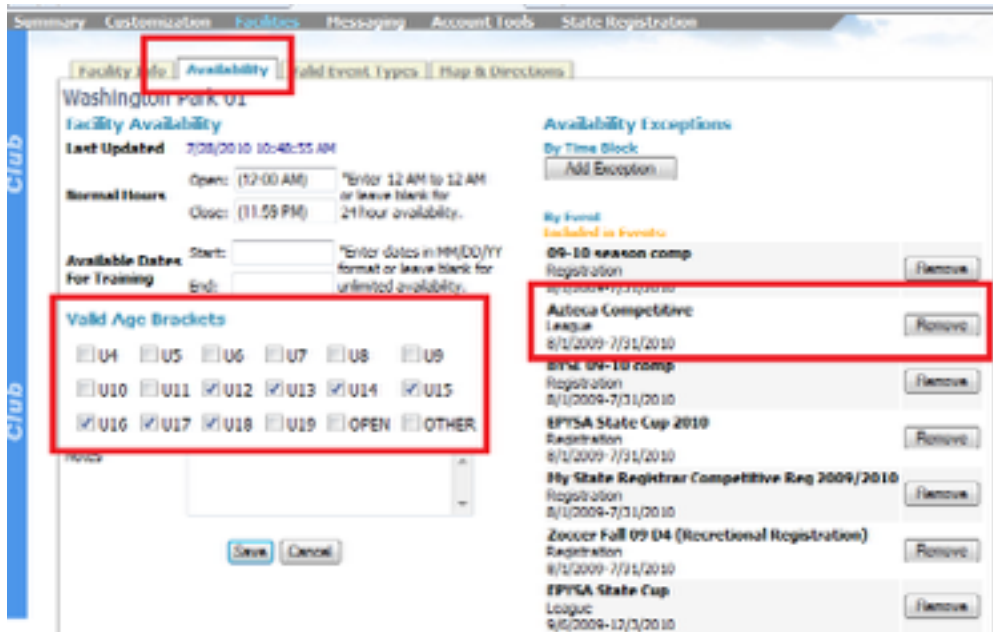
Summary Customization Facilities Messaging Account Tools State Registration

Club

Facility Info Availability Valid Event Types Map & Directions

Washington Park 01

Facility Availability

Last Updated 7/28/2010 10:40:55 AM

Normal Hours Open: 12:00 AM *Enter 12 AM to 12 AM or leave blank for 24 hour availability. Close: 11:59 PM

Available Dates For Training Start: End: *Enter dates in MM/DD/YY format or leave blank for unlimited availability.

Valid Age Brackets

U4 U5 U6 U7 U8 U9
U10 U11 U12 U13 U14 U15
U16 U17 U18 U19 OPEN OTHER

Notes

Save Cancel

Availability Exceptions

By Time Block

Add Exception

By Event

Included in Events:

09-10 season comp
Registration
8/1/2009-7/31/2010
Remove

Azteca Competitive
League
8/1/2009-7/31/2010
Remove

BYSL 09-10 comp
Registration
8/1/2009-7/31/2010
Remove

EPYSA State Cup 2010
Registration
8/1/2009-7/31/2010
Remove

My State Registrar Competitive Reg 2009/2010
Registration
8/1/2009-7/31/2010
Remove

Zoccer Fall 09 U4 (Recretional Registration)
Registration
8/1/2009-7/31/2010
Remove

EPYSA State Cup
League
9/6/2009-12/3/2010
Remove